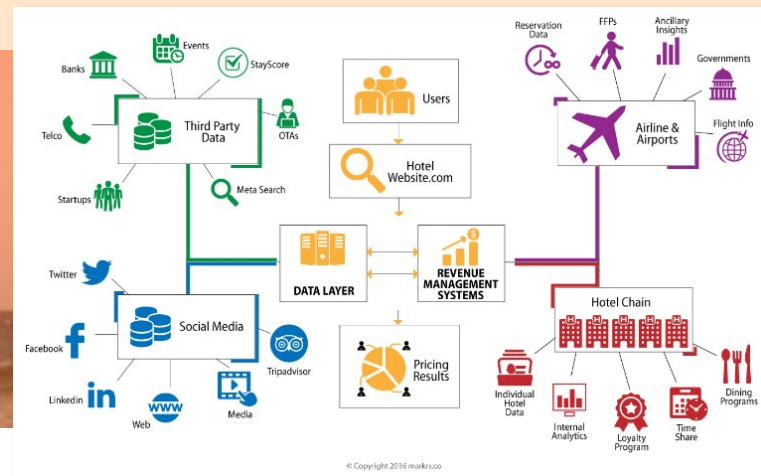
Events
Banks
StayScore
Third Party Data
Telco
OTAs
Startups
Meta Search
Users
Hotel Website.com
Reservation Data
FFPs
Ancillary Insights
Governments
Airline & Airports
Flight Info
DATA LAYER
REVENUE MANAGEMENT SYSTEMS
Twitter
Social Media
Facebook
Tripadvisor
Linkedin
Web
Media
Pricing Results
Hotel Chain
Individual Hotel Data
Internal Analytics
Loyalty Program
Time Share
Dining Programs
© Copyright 2016 markrs.co